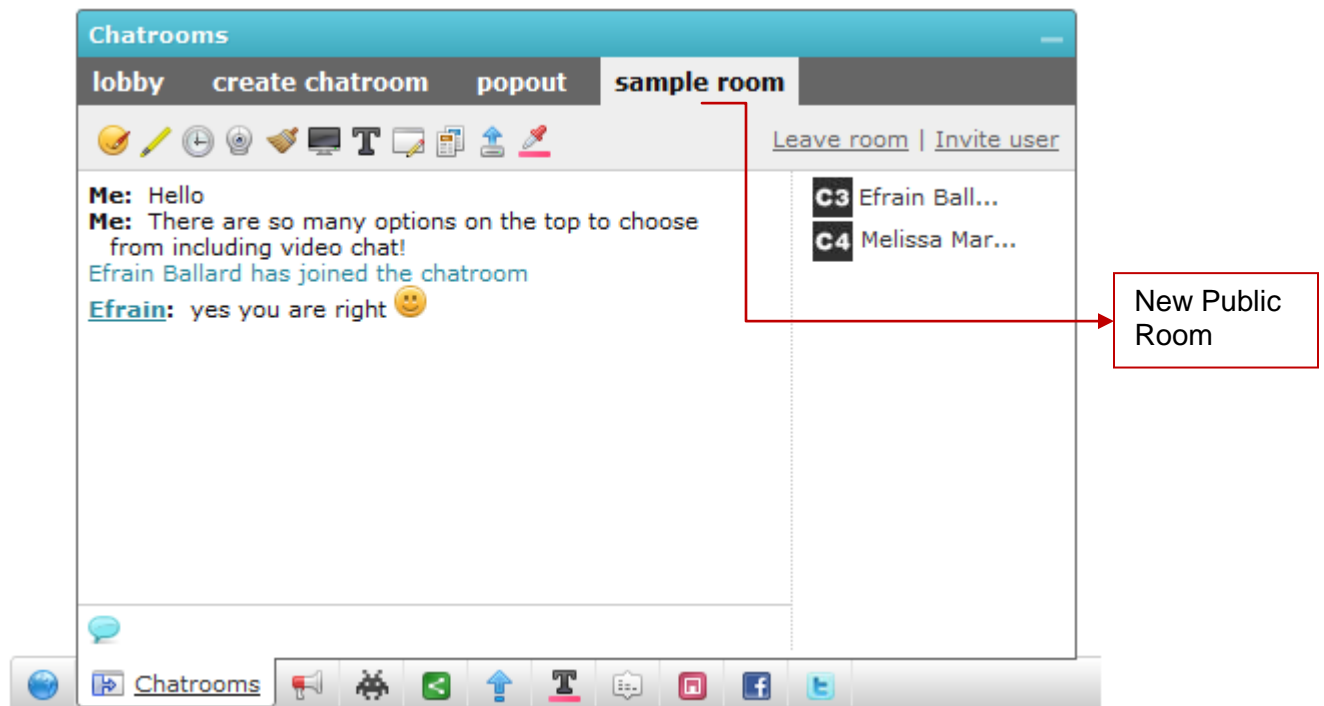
Chatrooms

lobby create chatroom popout sample room

Leave room | Invite user

Me: Hello
Me: There are so many options on the top to choose from including video chat!
Efrain Ballard has joined the chatroom
Efrain: yes you are right

C3 Efrain Ball...
C4 Melissa Mar...

New Public Room

Chatrooms